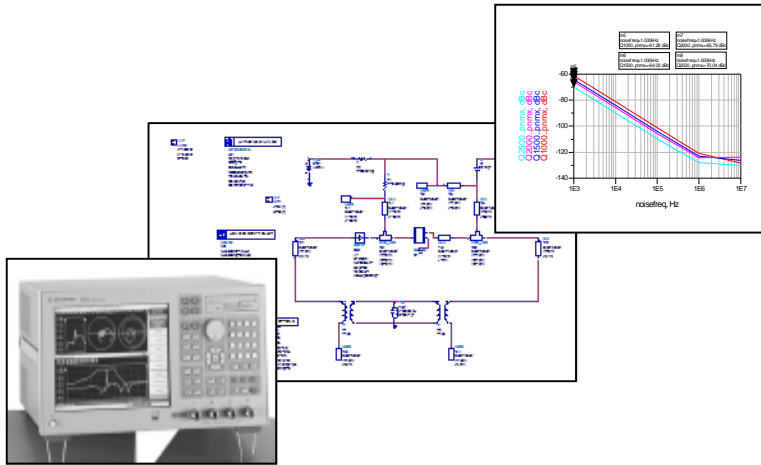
m5
noisefreq=1.000kHz
Q1000..pnmx=-61.26 dBc

m7
noisefreq=1.000kHz
Q2000..pnmx=-65.79 dBc

m6
noisefreq=1.000kHz
Q1500..pnmx=-64.59 dBc

m8
noisefreq=1.000kHz
Q2500..pnmx=-70.04 dBc

Q2500..pnmx, dBc
Q2000..pnmx, dBc
Q1500..pnmx, dBc
Q1000..pnmx, dBc

-60
-80
-100
-120
-140

1E3
1E4
1E5
1E6
1E7

noisefreq, Hz

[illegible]